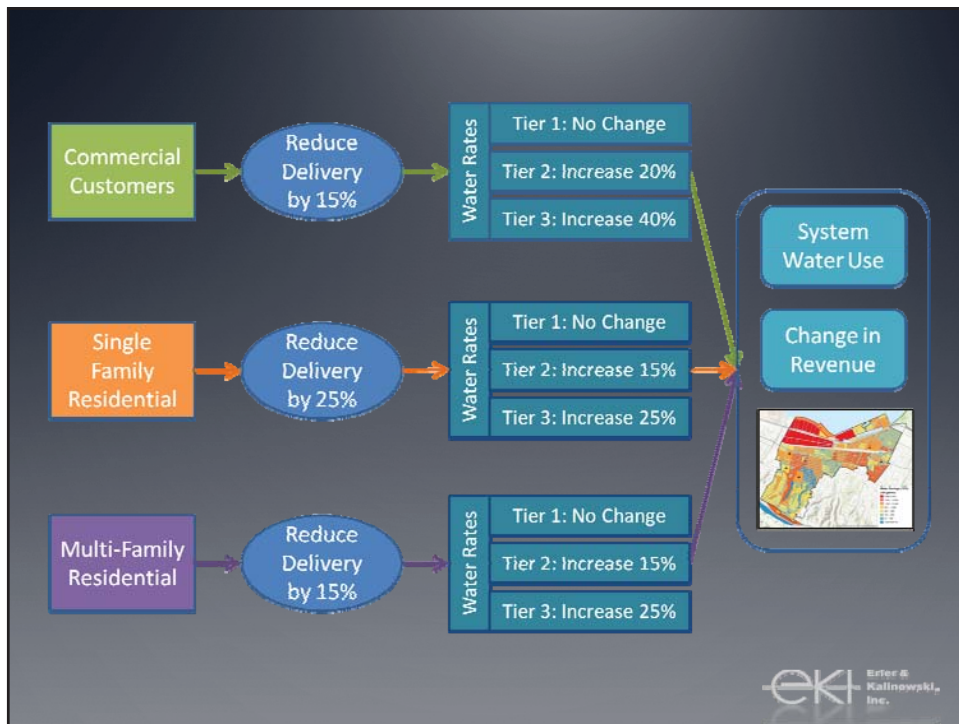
Commercial Customers

Reduce Delivery by 15%

Water Rates

Tier 1: No Change

Tier 2: Increase 20%

Tier 3: Increase 40%

Single Family Residential

Reduce Delivery by 25%

Water Rates

Tier 1: No Change

Tier 2: Increase 15%

Tier 3: Increase 25%

Multi-Family Residential

Reduce Delivery by 15%

Water Rates

Tier 1: No Change

Tier 2: Increase 15%

Tier 3: Increase 25%

System Water Use

Change in Revenue

EKI Erler & Kalinowski, Inc.